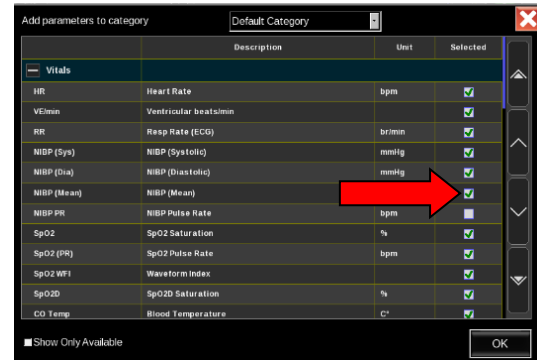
Add parameters to category Default Category

|  | Description | Unit | Selected |
|---|---|---|---|
| Vitals |  |  |  |
| HR | Heart Rate | bpm | ✓ |
| VE/min | Ventricular beats/min |  | ✓ |
| RR | Resp Rate (ECG) | br/min | ✓ |
| NIBP (Sys) | NIBP (Systolic) | mmHg | ✓ |
| NIBP (Dia) | NIBP (Diastolic) | mmHg | ✓ |
| NIBP (Mean) | NIBP (Mean) | mmHg | ✓ |
| NIBP PR | NIBP Pulse Rate | bpm |  |
| SpO2 | SpO2 Saturation | % | ✓ |
| SpO2 (PR) | SpO2 Pulse Rate | bpm | ✓ |
| SpO2 WFI | Waveform Index |  | ✓ |
| SpO2D | SpO2D Saturation | % | ✓ |
| CO Temp | Blood Temperature | C° | ✓ |

Show Only Available

OK